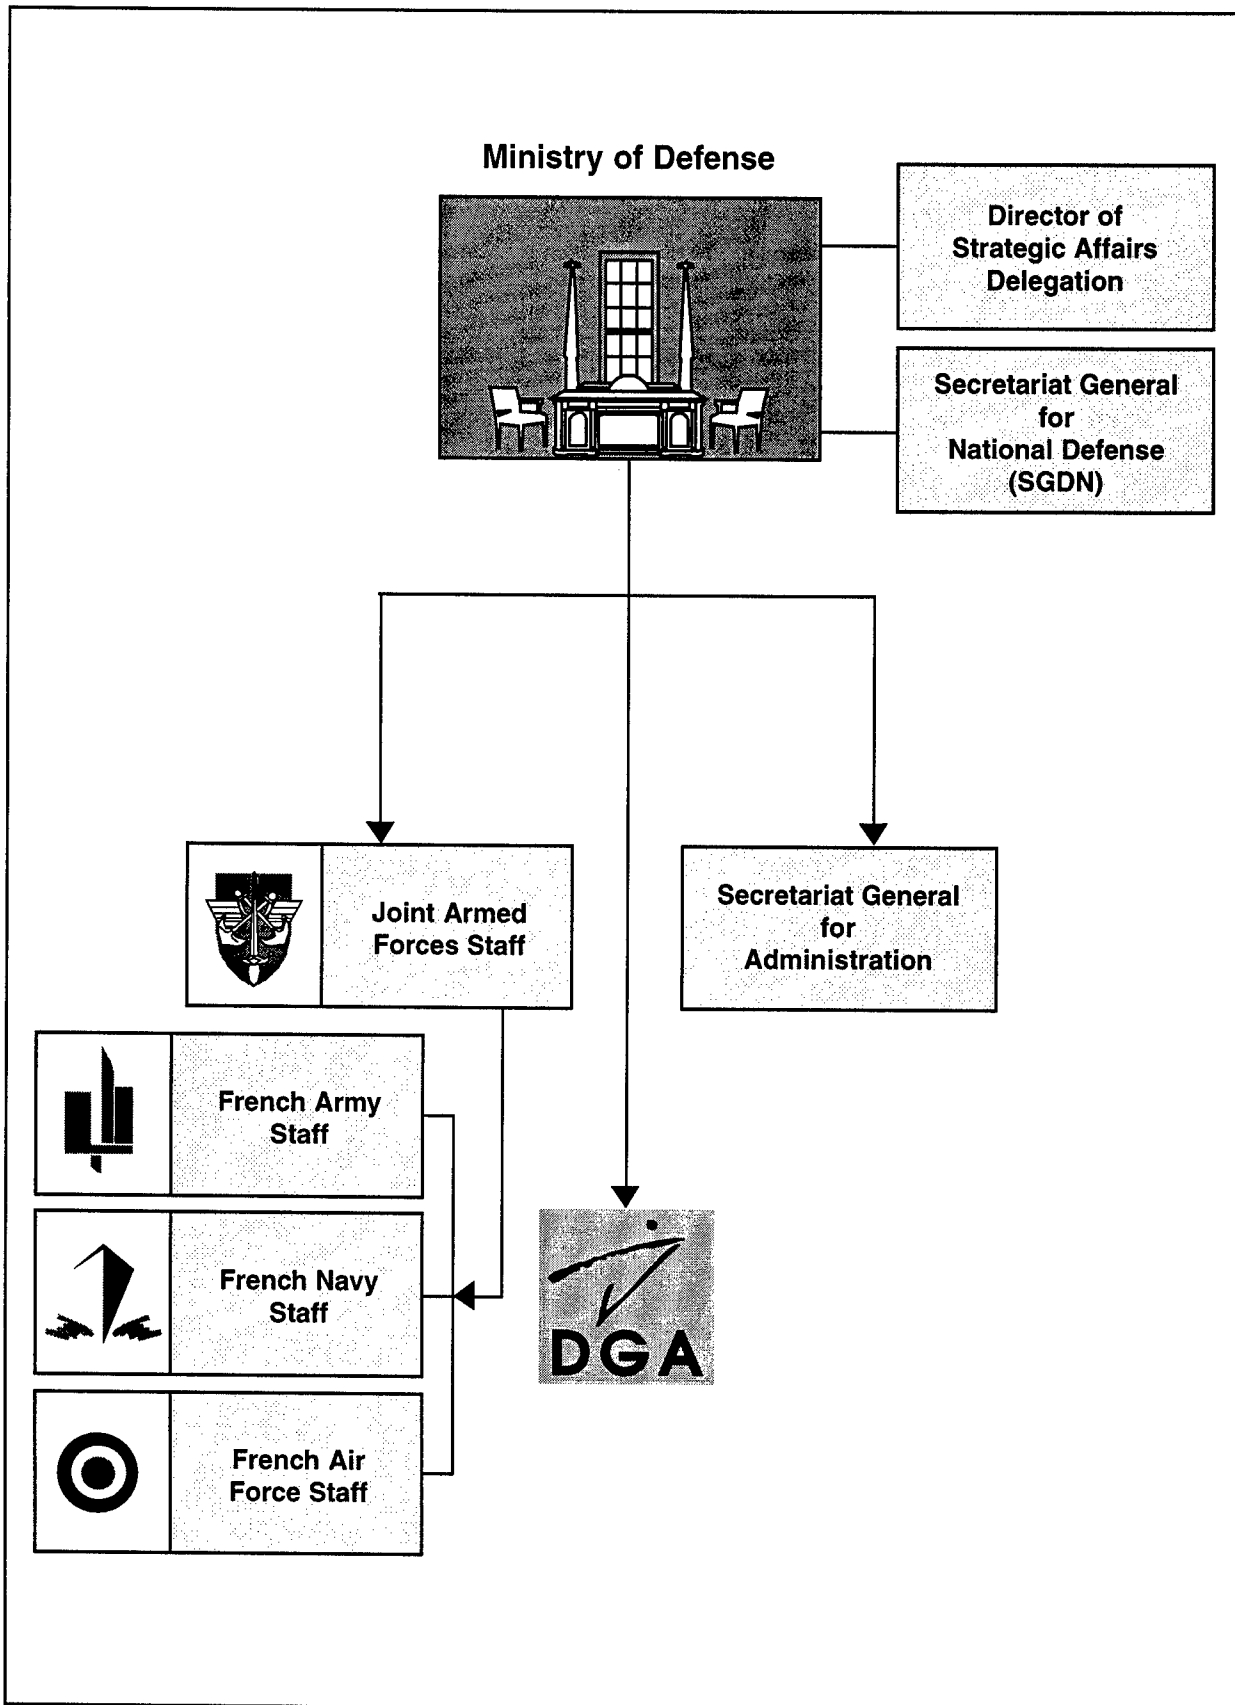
Ministry of Defense

Director of Strategic Affairs Delegation

Secretariat General for National Defense (SGDN)

Joint Armed Forces Staff

Secretariat General for Administration

French Army Staff

French Navy Staff

French Air Force Staff

DGA